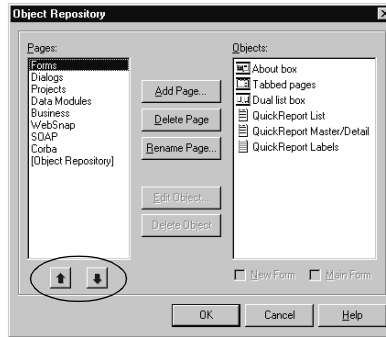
Object Repository

Pages:

Forms
Dialogs
Projects
Data Modules
Business
WebSnap
SOAP
Corba
[Object Repository]

Add Page...
Delete Page
Rename Page...
Edit Object...
Delete Object

Objects:

About box
Tabbed pages
Dual list box
QuickReport List
QuickReport Master/Detail
QuickReport Labels

New Form
Main Form

OK
Cancel
Help